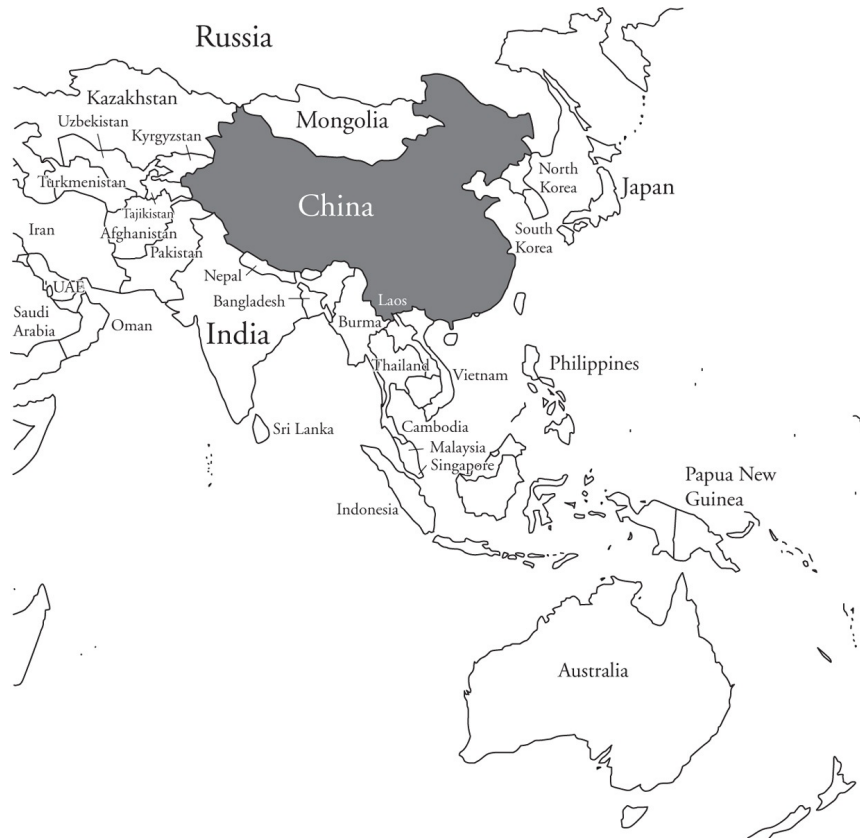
Russia
Kazakhstan
Uzbekistan
Kyrgyzstan
Mongolia
Turkmenistan
Tajikistan
Afghanistan
China
North Korea
Japan
Iran
Pakistan
South Korea
Nepal
UAE
Bangladesh
Laos
Saudi Arabia
Oman
India
Burma
Thailand
Vietnam
Philippines
Sri Lanka
Cambodia
Malaysia
Singapore
Papua New Guinea
Indonesia
Australia